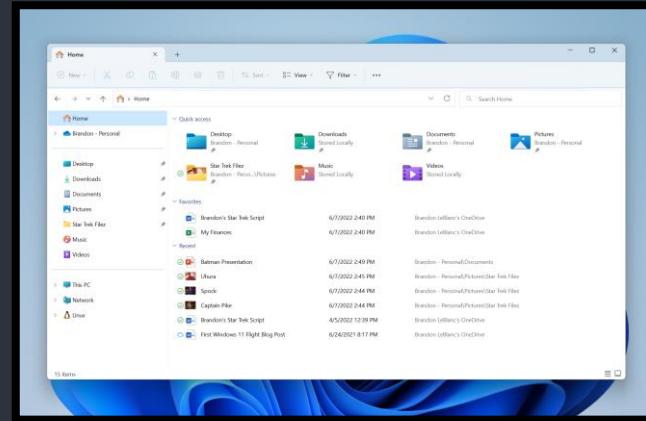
Home
+
New
Sort
View
Filter
...
Home
Search Home
Home
Brandon - Personal
Desktop
Downloads
Documents
Pictures
Star Trek Files
Music
Videos
This PC
Network
Linux
15 items
Quick access
Desktop
Brandon - Personal
Downloads
Stored Locally
Documents
Brandon - Personal
Pictures
Brandon - Personal
Star Trek Files
Brandon - Perso...\Pictures
Music
Stored Locally
Videos
Stored Locally
Favorites

| | | |
|---|---|---|
| Brandon's Star Trek Script | 6/7/2022 2:40 PM | Brandon LeBlanc's OneDrive |
| My Finances | 6/7/2022 2:40 PM | Brandon LeBlanc's OneDrive |

Recent

| | | |
|---|---|---|
| Batman Presentation | 6/7/2022 2:49 PM | Brandon - Personal\Documents |
| Uhura | 6/7/2022 2:45 PM | Brandon - Personal\Pictures\Star Trek Files |
| Spock | 6/7/2022 2:44 PM | Brandon - Personal\Pictures\Star Trek Files |
| Captain Pike | 6/7/2022 2:44 PM | Brandon - Personal\Pictures\Star Trek Files |
| Brandon's Star Trek Script | 4/5/2022 12:39 PM | Brandon LeBlanc's OneDrive |
| First Windows 11 Flight Blog Post | 6/24/2021 8:17 PM | Brandon LeBlanc's OneDrive |